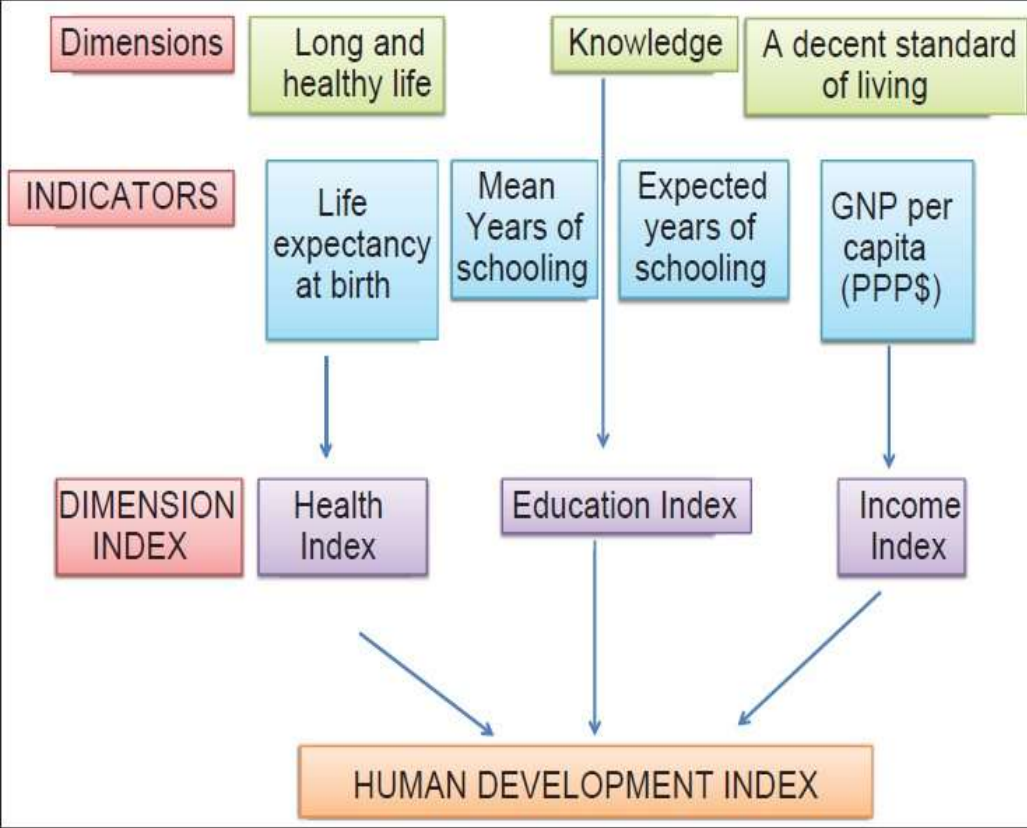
Dimensions

Long and healthy life

Knowledge

A decent standard of living

INDICATORS

Life expectancy at birth

Mean Years of schooling

Expected years of schooling

GNP per capita (PPP$)

DIMENSION INDEX

Health Index

Education Index

Income Index

HUMAN DEVELOPMENT INDEX